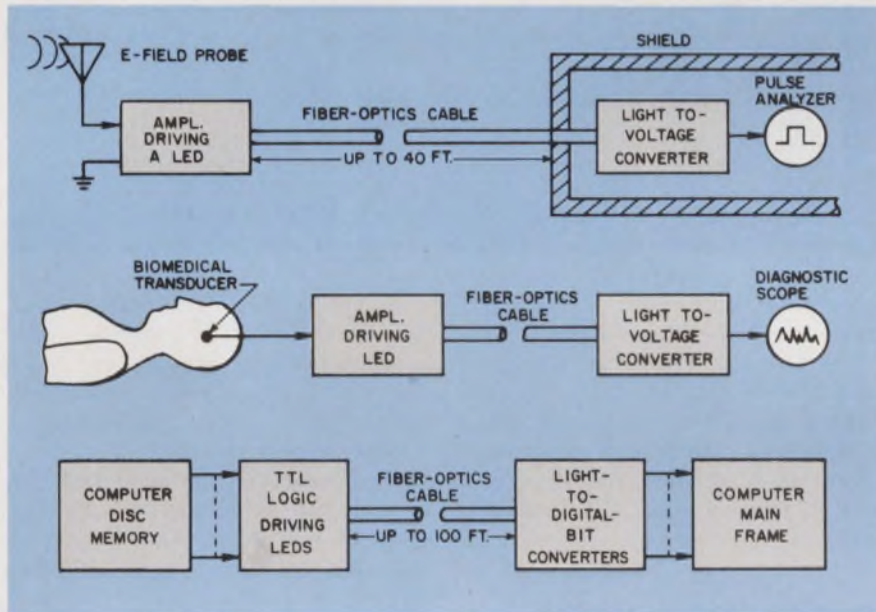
E-FIELD PROBE

SHIELD

AMPL. DRIVING A LED

FIBER-OPTICS CABLE

UP TO 40 FT.

LIGHT TO-VOLTAGE CONVERTER

PULSE ANALYZER

BIOMEDICAL TRANSDUCER

AMPL. DRIVING LED

FIBER-OPTICS CABLE

LIGHT TO-VOLTAGE CONVERTER

DIAGNOSTIC SCOPE

COMPUTER DISC MEMORY

TTL LOGIC DRIVING LEDS

FIBER-OPTICS CABLE

UP TO 100 FT.

LIGHT-TO-DIGITAL-BIT CONVERTERS

COMPUTER MAIN FRAME